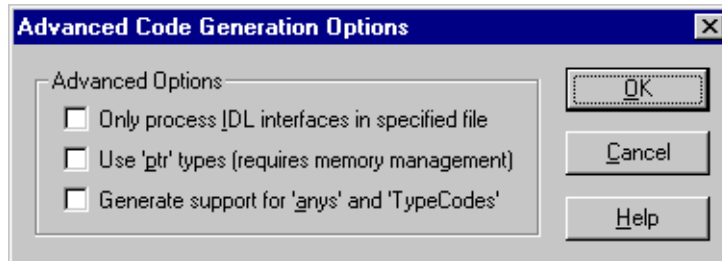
Advanced Code Generation Options

×

Advanced Options

Only process IDL interfaces in specified file

Use 'ptr' types (requires memory management)

Generate support for 'anys' and 'TypeCodes'

OK

Cancel

Help